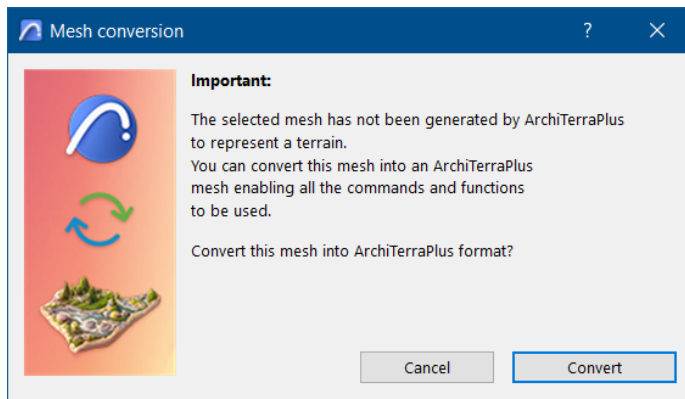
Mesh conversion

?

Important:

The selected mesh has not been generated by ArchiTerraPlus to represent a terrain.
You can convert this mesh into an ArchiTerraPlus mesh enabling all the commands and functions to be used.

Convert this mesh into ArchiTerraPlus format?

Cancel

Convert